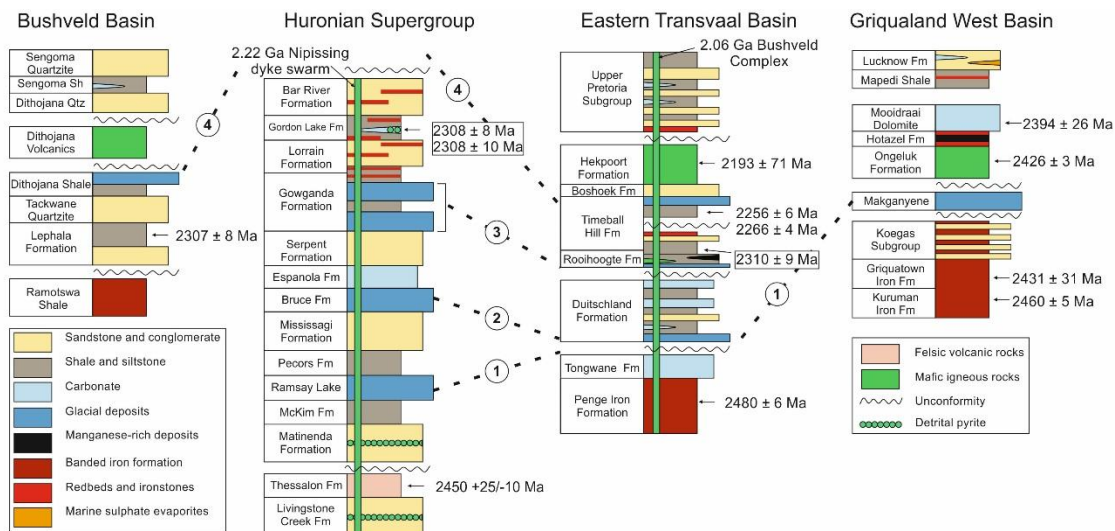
Bushveld Basin

Sengoma Quartzite
Sengoma Sh
Dithojana Qtz
Dithojana Volcanics
Dithojana Shale
Tackwane Quartzite
Lephala Formation
2307 ± 8 Ma
Ramotswa Shale

4

Huronian Supergroup

2.22 Ga Nipissing dyke swarm
Bar River Formation
Gordon Lake Fm
2308 ± 8 Ma
2308 ± 10 Ma
Lorrain Formation
Gowganda Formation
Serpent Formation
Espanola Fm
Bruce Fm
Mississagi Formation
Pecors Fm
Ramsay Lake
McKim Fm
Matinenda Formation
Thessalon Fm
2450 +25/-10 Ma
Livingstone Creek Fm

4
3
2
1

Eastern Transvaal Basin

2.06 Ga Bushveld Complex
Upper Pretoria Subgroup
Hekpoort Formation
2193 ± 71 Ma
Boshoek Fm
Timeball Hill Fm
2256 ± 6 Ma
2266 ± 4 Ma
Rooihoogte Fm
2310 ± 9 Ma
Duitschland Formation
Tongwane Fm
Penge Iron Formation
2480 ± 6 Ma

1

Griqualand West Basin

Lucknow Fm
Mapedi Shale
Mooidraai Dolomite
2394 ± 26 Ma
Hotazel Fm
Ongeluk Formation
2426 ± 3 Ma
Makganyene
Koegas Subgroup
Griquatown Iron Fm
2431 ± 31 Ma
Kuruman Iron Fm
2460 ± 5 Ma

Sandstone and conglomerate
Shale and siltstone
Carbonate
Glacial deposits
Manganese-rich deposits
Banded iron formation
Redbeds and ironstones
Marine sulphate evaporites

Felsic volcanic rocks
Mafic igneous rocks
Unconformity
Detrital pyrite